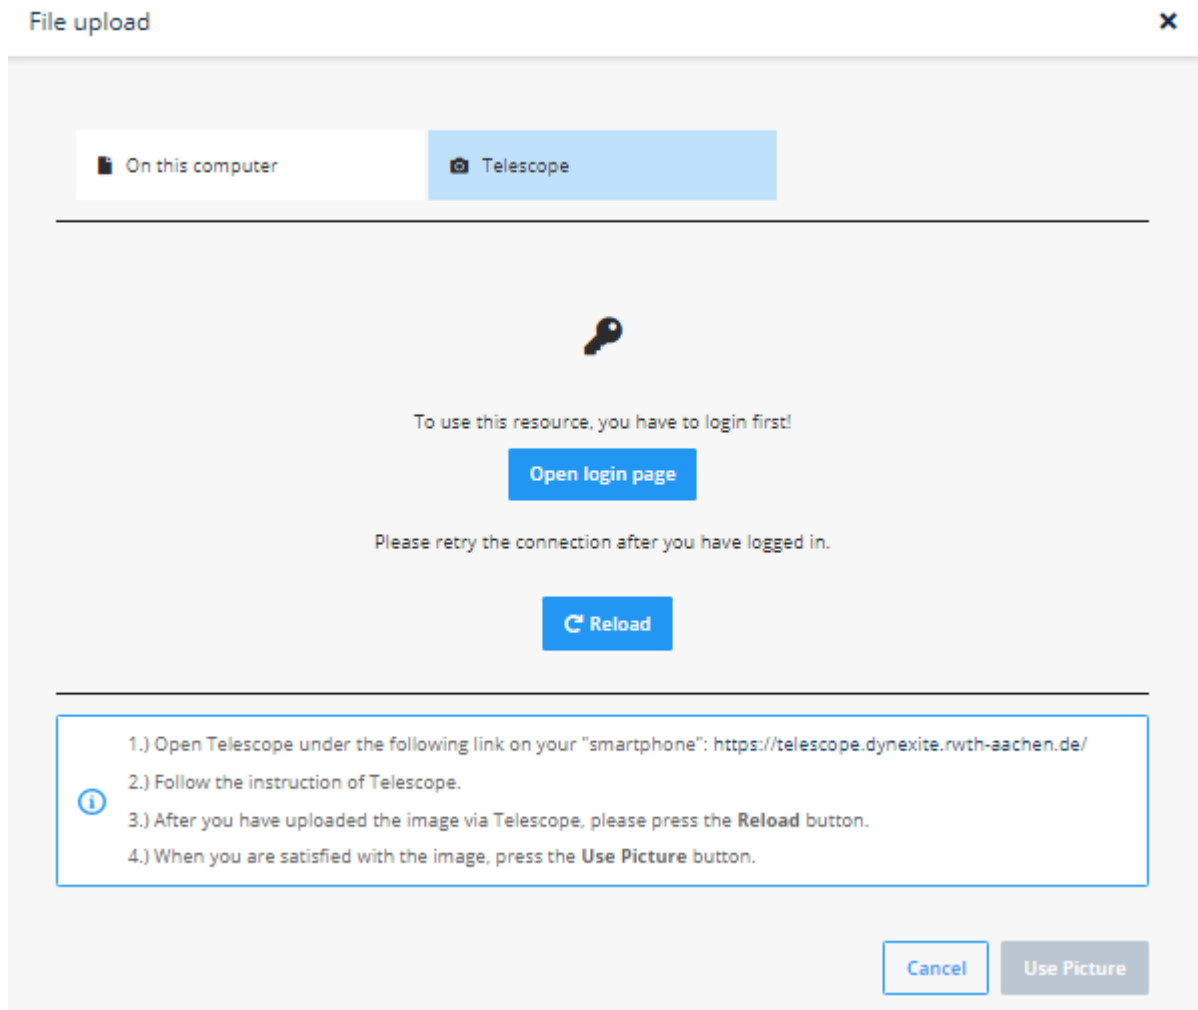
File upload

×

On this computer

Telescope

To use this resource, you have to login first!

Open login page

Please retry the connection after you have logged in.

Reload

1.) Open Telescope under the following link on your "smartphone": https://telescope.dynexite.rwth-aachen.de/

2.) Follow the instruction of Telescope.

3.) After you have uploaded the image via Telescope, please press the **Reload** button.

4.) When you are satisfied with the image, press the **Use Picture** button.

Cancel

Use Picture